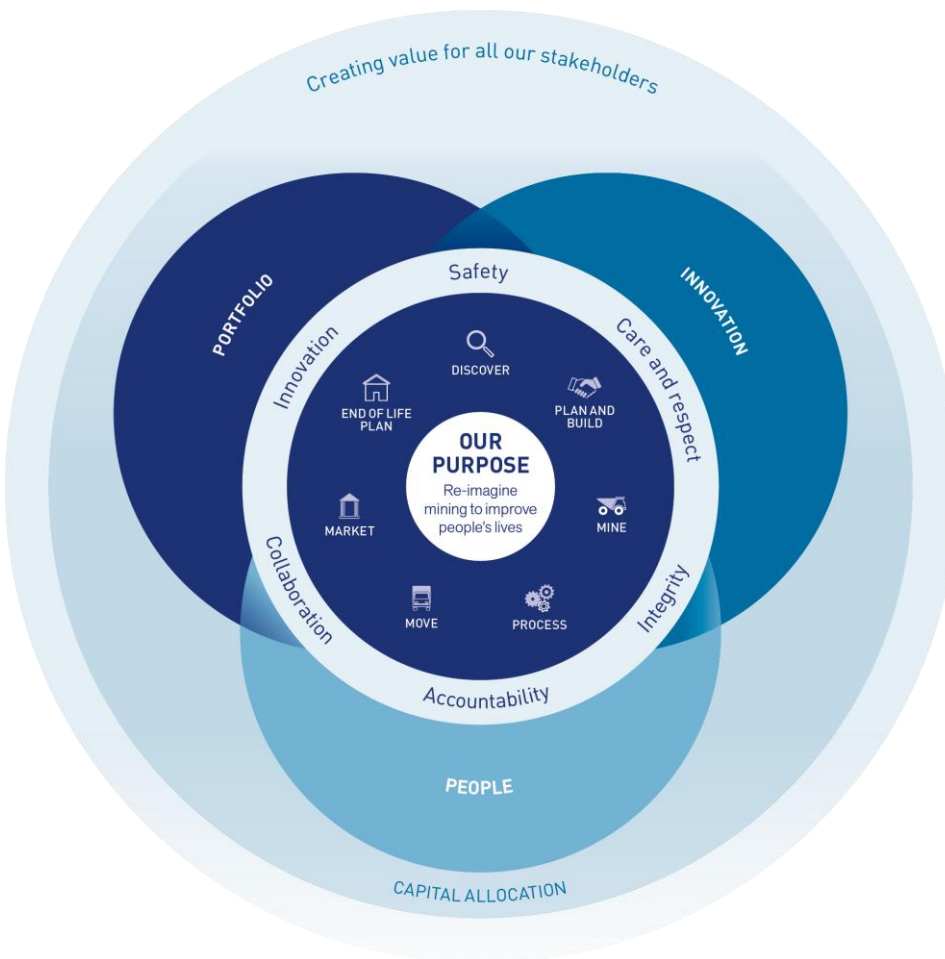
Creating value for all our stakeholders

PORTFOLIO

INNOVATION

Safety

Care and respect

Integrity

Accountability

Collaboration

Innovation

DISCOVER

PLAN AND BUILD

MINE

PROCESS

MOVE

MARKET

END OF LIFE PLAN

OUR PURPOSE

Re-imagine mining to improve people's lives

PEOPLE

CAPITAL ALLOCATION